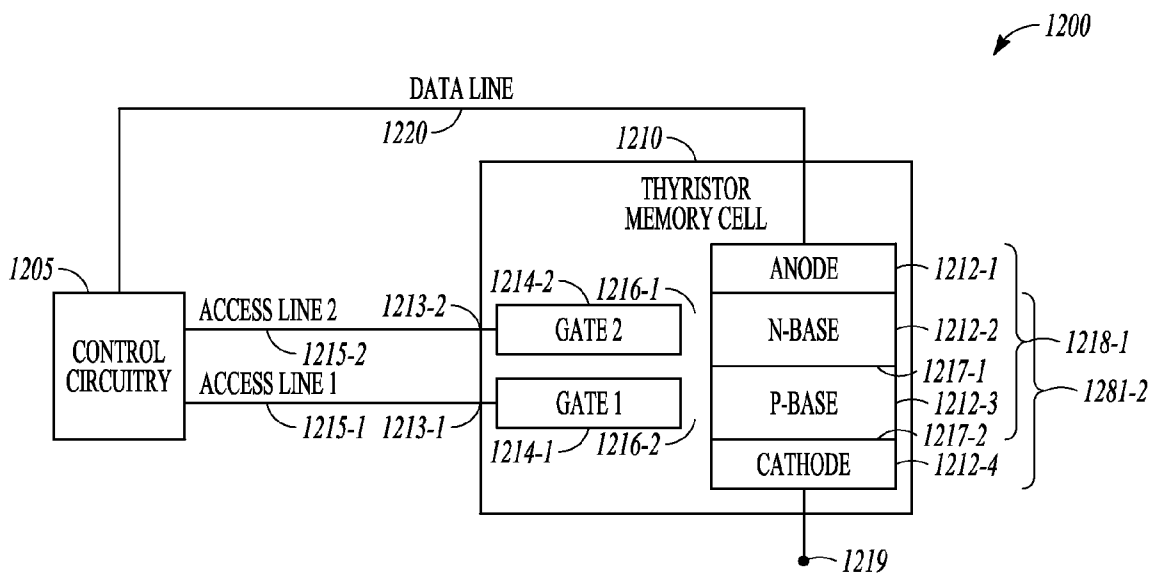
1200

DATA LINE

1220

1210

THYRISTOR MEMORY CELL

1205

ANODE

1212-1

1214-2

1216-1

ACCESS LINE 2

1213-2

GATE 2

N-BASE

1212-2

1218-1

CONTROL CIRCUITRY

1215-2

1217-1

ACCESS LINE 1

GATE 1

P-BASE

1212-3

1281-2

1215-1

1213-1

1217-2

1214-1

1216-2

CATHODE

1212-4

1219